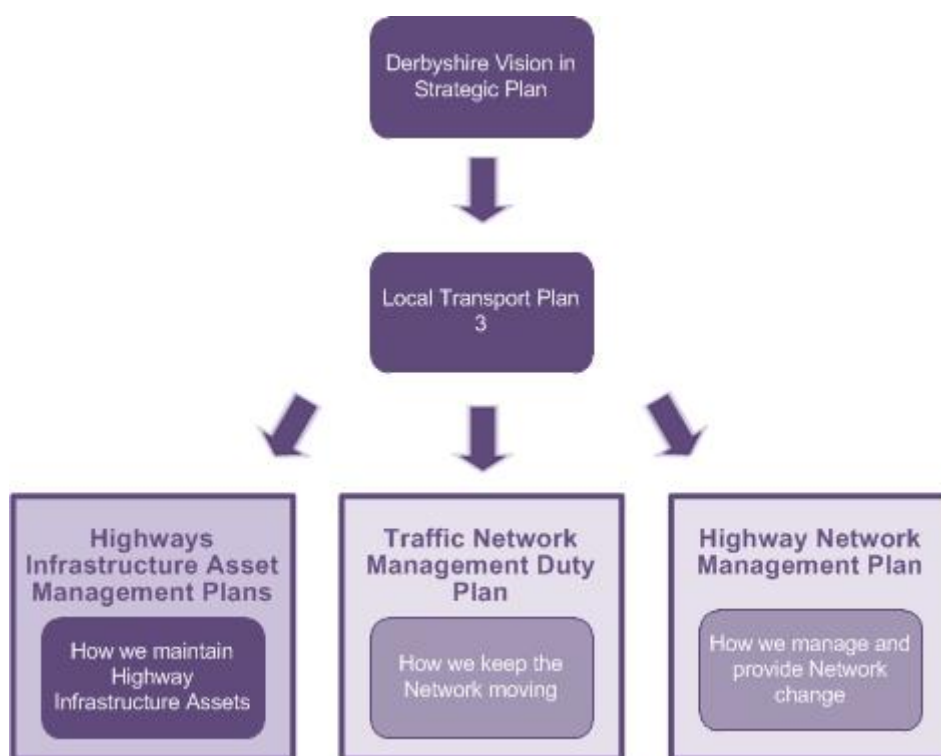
Derbyshire Vision in Strategic Plan

Local Transport Plan 3

Highways Infrastructure Asset Management Plans

How we maintain Highway Infrastructure Assets

Traffic Network Management Duty Plan

How we keep the Network moving

Highway Network Management Plan

How we manage and provide Network change